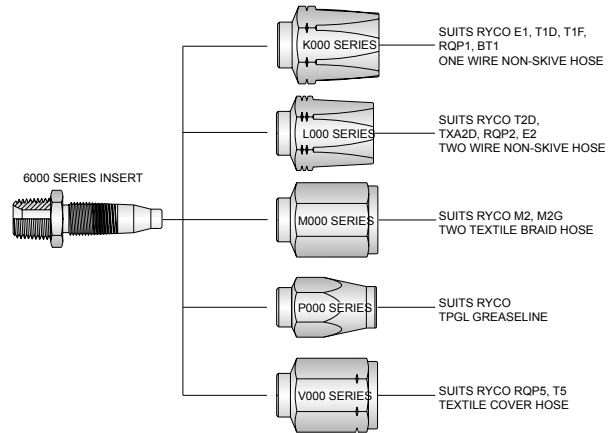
6000 SERIES INSERT

K000 SERIES

SUITS RYCO E1, T1D, T1F, RQP1, BT1
ONE WIRE NON-SKIVE HOSE

L000 SERIES

SUITS RYCO T2D, TXA2D, RQP2, E2
TWO WIRE NON-SKIVE HOSE

M000 SERIES

SUITS RYCO M2, M2G
TWO TEXTILE BRAID HOSE

P000 SERIES

SUITS RYCO
TPGL GREASELINE

V000 SERIES

SUITS RYCO RQP5, T5
TEXTILE COVER HOSE